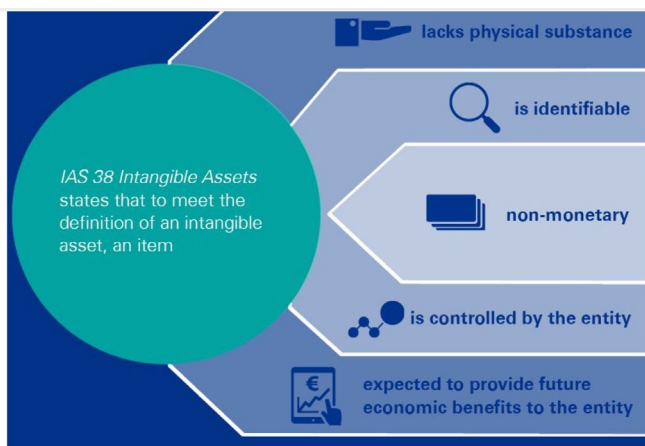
IAS 38 Intangible Assets states that to meet the definition of an intangible asset, an item

lacks physical substance

is identifiable

non-monetary

is controlled by the entity

€

expected to provide future economic benefits to the entity